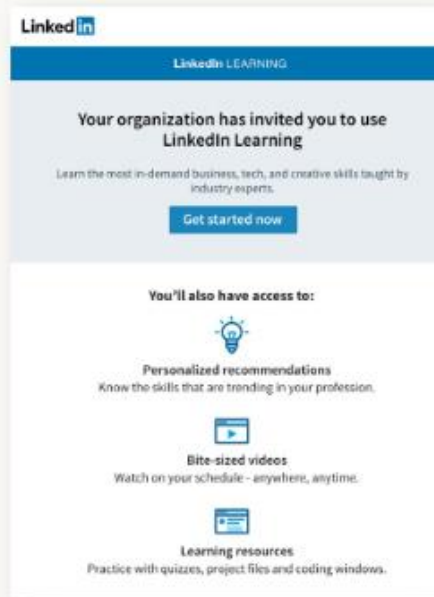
LinkedIn

LinkedIn LEARNING

Your organization has invited you to use LinkedIn Learning

Learn the most in-demand business, tech, and creative skills taught by industry experts.

Get started now

You'll also have access to:

Personalized recommendations
Know the skills that are trending in your profession.

Bite-sized videos
Watch on your schedule - anywhere, anytime.

Learning resources
Practice with quizzes, project files and coding windows.